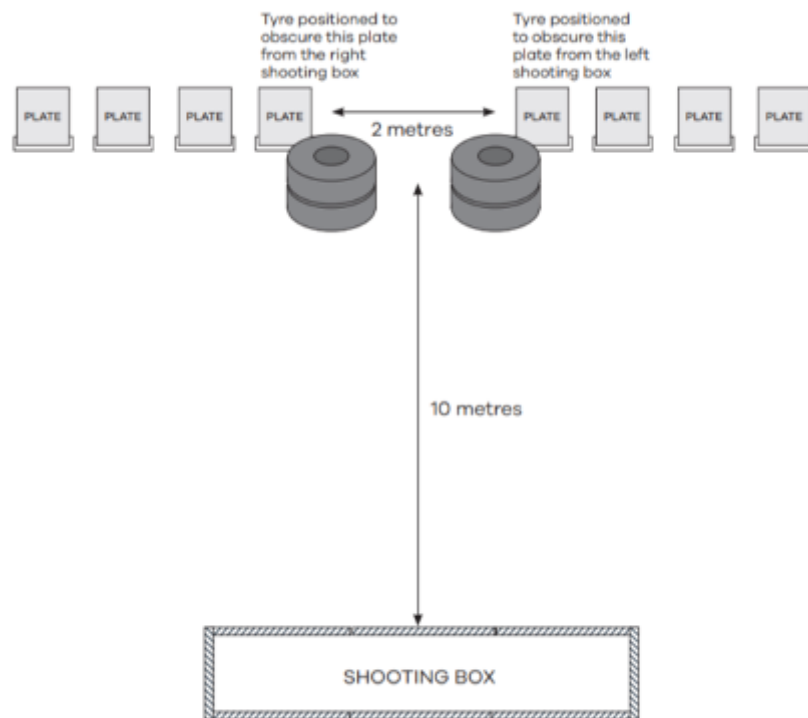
Tyre positioned to obscure this plate from the right shooting box

Tyre positioned to obscure this plate from the left shooting box

PLATE

PLATE

PLATE

PLATE

2 metres

PLATE

PLATE

PLATE

PLATE

10 metres

SHOOTING BOX